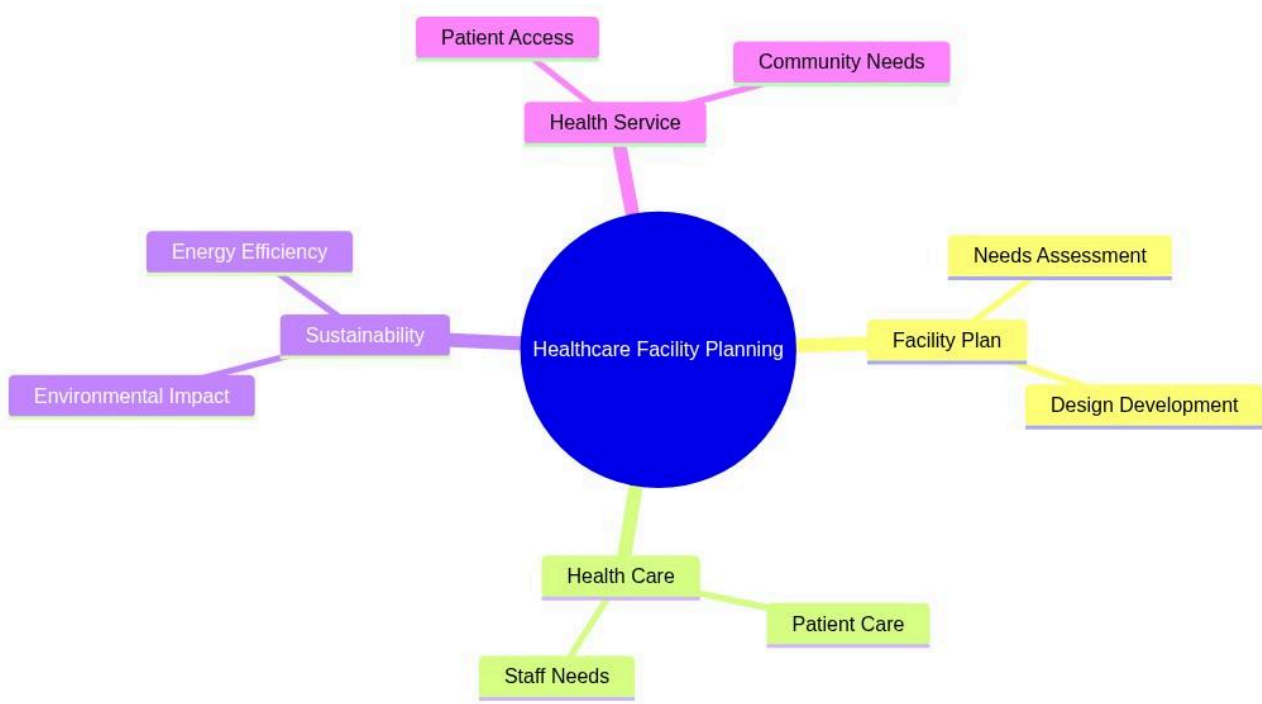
Healthcare Facility Planning

Health Service

Patient Access

Community Needs

Facility Plan

Needs Assessment

Design Development

Health Care

Patient Care

Staff Needs

Sustainability

Energy Efficiency

Environmental Impact